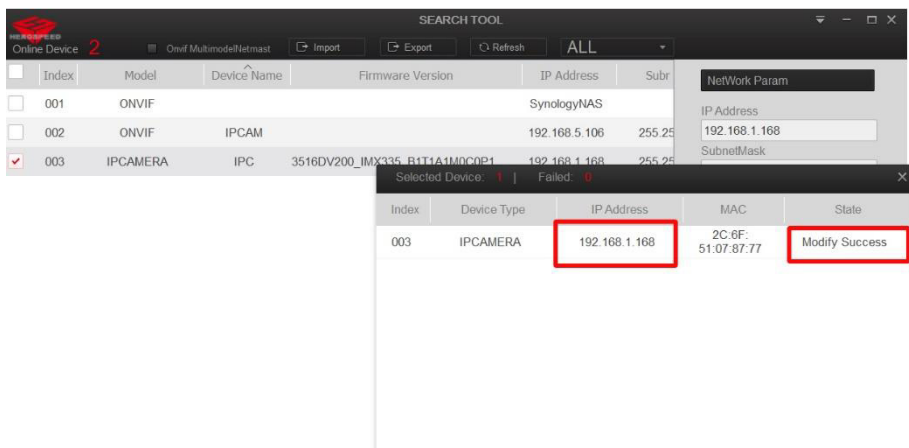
HEROSPEED

SEARCH TOOL

Online Device 2

Onvif MultimodelNetmast

Import

Export

Refresh

ALL

| Index | Model | Device Name | Firmware Version | IP Address | Subr |
|---|---|---|---|---|---|
| 001 | ONVIF | | | SynologyNAS | |
| 002 | ONVIF | IPCAM | | 192.168.5.106 | 255.25 |
| 003 | IPCAMERA | IPC | 3516DV200_IMX335_B1T1A1M0C0P1 | 192.168.1.168 | 255.25 |

NetWork Param

IP Address

192.168.1.168

SubnetMask

Selected Device: 1 | Failed: 0

| Index | Device Type | IP Address | MAC | State |
|---|---|---|---|---|
| 003 | IPCAMERA | 192.168.1.168 | 2C:6F:51:07:87:77 | Modify Success |